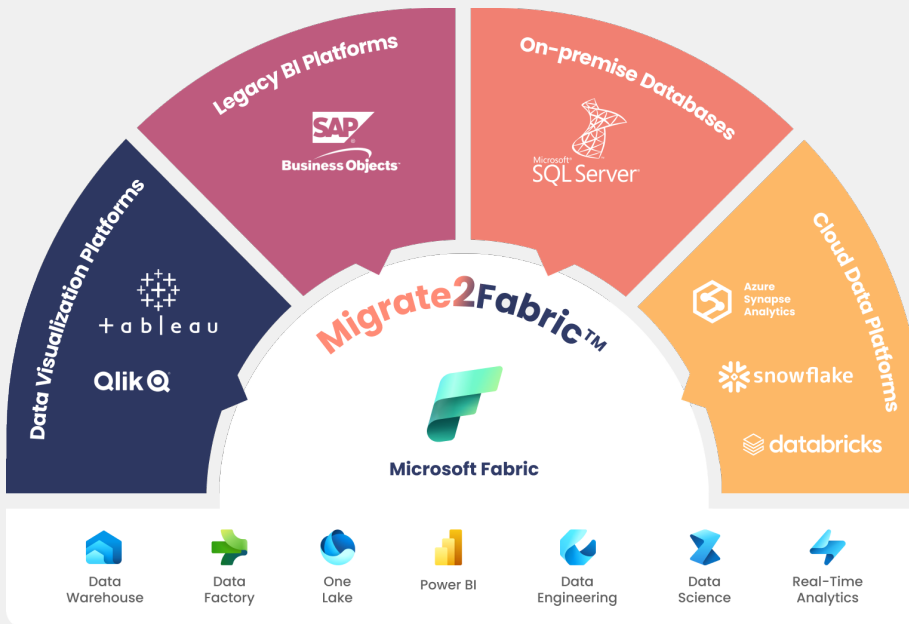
Data Visualization Platforms

+ a b | e a u

Qlik

Legacy BI Platforms

SAP
Business Objects

On-premise Databases

Microsoft SQL Server

Cloud Data Platforms

Azure Synapse Analytics

snowflake

databricks

Migrate2Fabric™

Microsoft Fabric

Data Warehouse

Data Factory

One Lake

Power BI

Data Engineering

Data Science

Real-Time Analytics